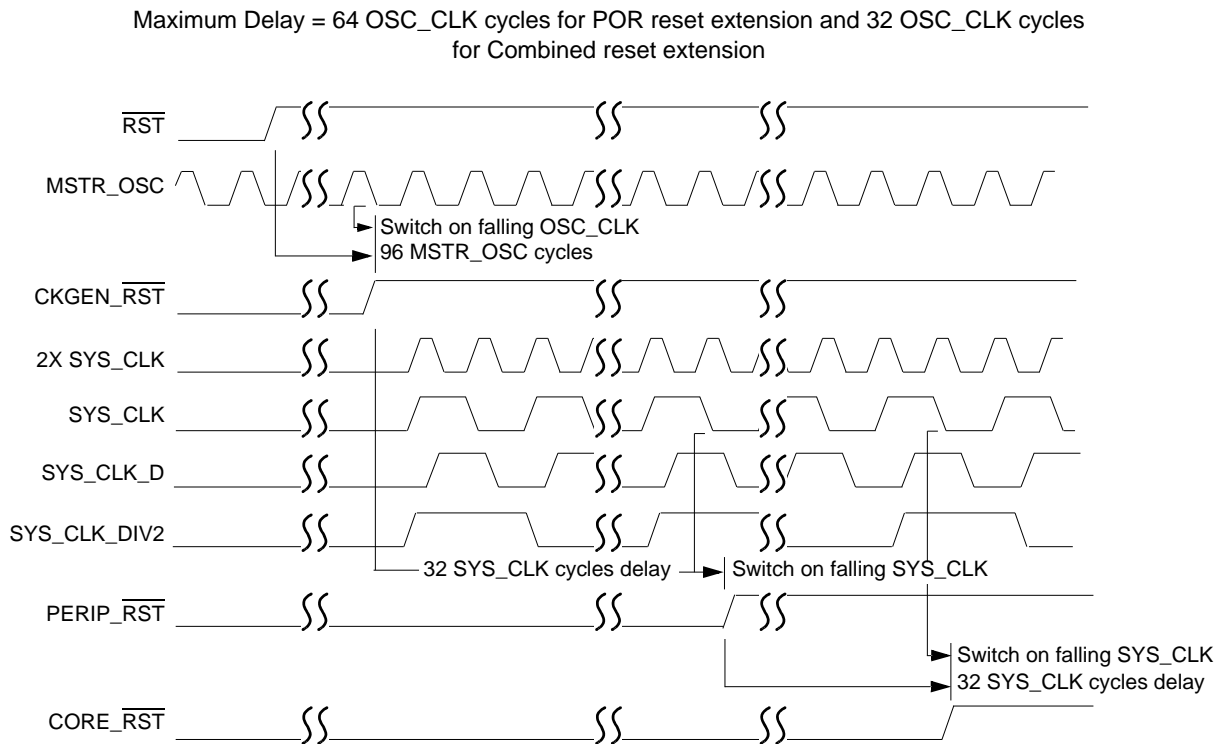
Maximum Delay = 64 OSC_CLK cycles for POR reset extension and 32 OSC_CLK cycles for Combined reset extension

$\overline{\text{RST}}$

MSTR_OSC

Switch on falling OSC_CLK
96 MSTR_OSC cycles

CKGEN_$\overline{\text{RST}}$

2X SYS_CLK

SYS_CLK

SYS_CLK_D

SYS_CLK_DIV2

32 SYS_CLK cycles delay

Switch on falling SYS_CLK

PERIP_$\overline{\text{RST}}$

Switch on falling SYS_CLK
32 SYS_CLK cycles delay

CORE_$\overline{\text{RST}}$